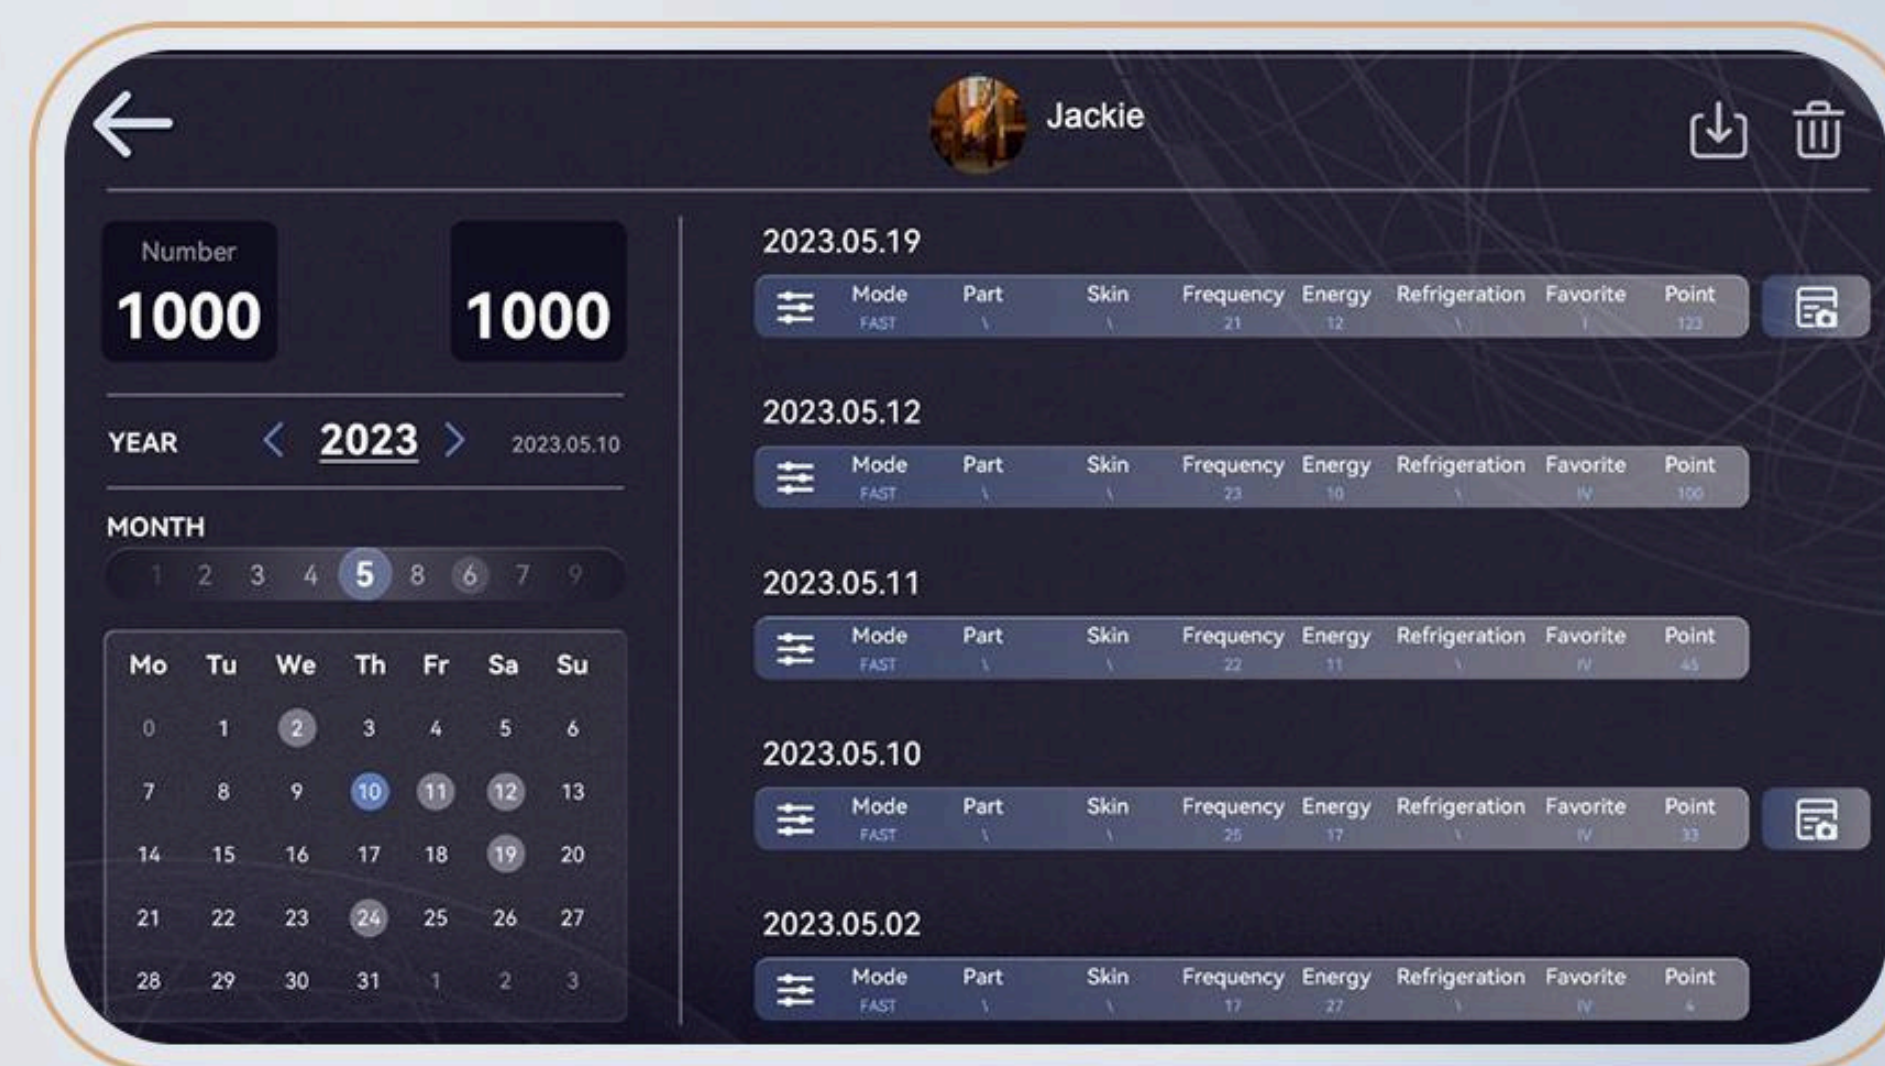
Jackie

Number
1000

1000

YEAR 2023 2023.05.10

MONTH
1 2 3 4 5 8 6 7 9

| Mo | Tu | We | Th | Fr | Sa | Su |
|---|---|---|---|---|---|---|
| 0 | 1 | 2 | 3 | 4 | 5 | 6 |
| 7 | 8 | 9 | 10 | 11 | 12 | 13 |
| 14 | 15 | 16 | 17 | 18 | 19 | 20 |
| 21 | 22 | 23 | 24 | 25 | 26 | 27 |
| 28 | 29 | 30 | 31 | 1 | 2 | 3 |

2023.05.19

| Mode | Part | Skin | Frequency | Energy | Refrigeration | Favorite | Point |
|---|---|---|---|---|---|---|---|
| FAST | \ | \ | 21 | 12 | \ | I | 123 |

2023.05.12

| Mode | Part | Skin | Frequency | Energy | Refrigeration | Favorite | Point |
|---|---|---|---|---|---|---|---|
| FAST | \ | \ | 23 | 10 | \ | IV | 100 |

2023.05.11

| Mode | Part | Skin | Frequency | Energy | Refrigeration | Favorite | Point |
|---|---|---|---|---|---|---|---|
| FAST | \ | \ | 22 | 11 | \ | IV | 45 |

2023.05.10

| Mode | Part | Skin | Frequency | Energy | Refrigeration | Favorite | Point |
|---|---|---|---|---|---|---|---|
| FAST | \ | \ | 25 | 17 | \ | IV | 33 |

2023.05.02

| Mode | Part | Skin | Frequency | Energy | Refrigeration | Favorite | Point |
|---|---|---|---|---|---|---|---|
| FAST | \ | \ | 17 | 27 | \ | IV | 4 |